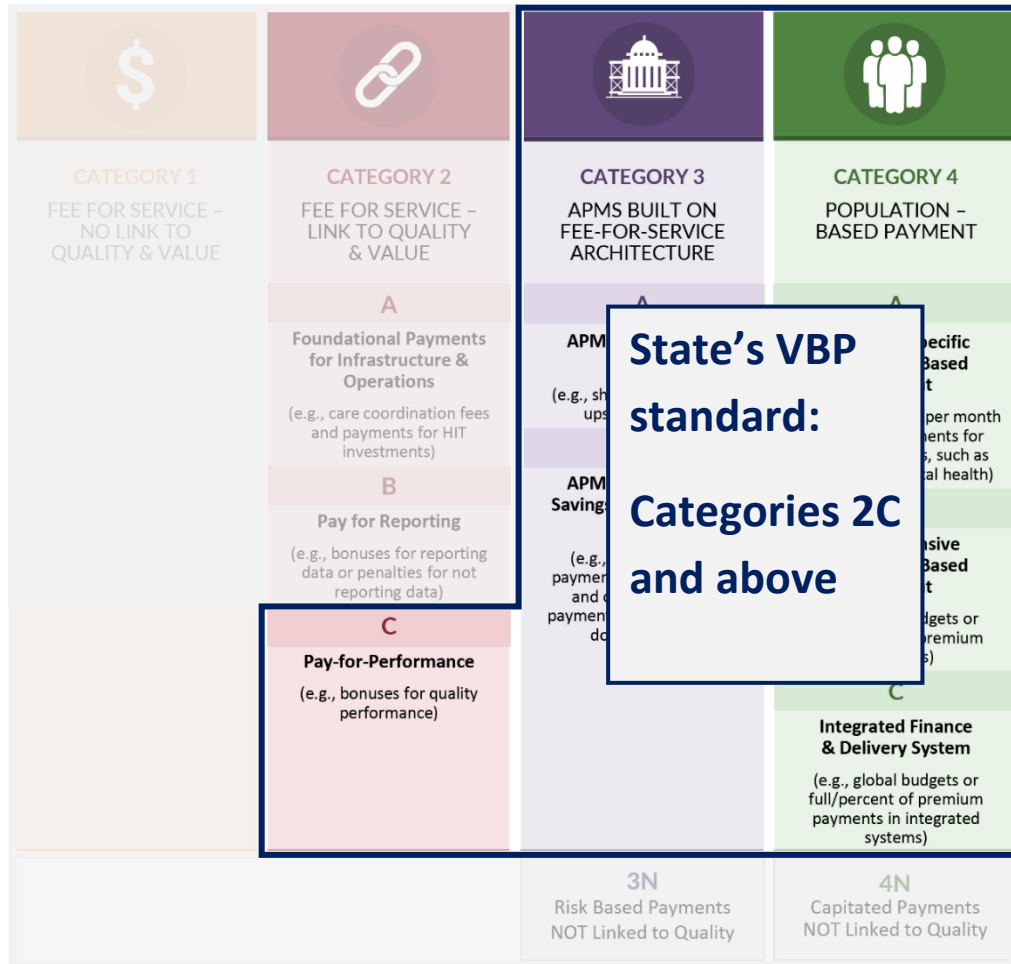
$

CATEGORY 1

FEE FOR SERVICE – NO LINK TO QUALITY & VALUE

CATEGORY 2

FEE FOR SERVICE – LINK TO QUALITY & VALUE

A

Foundational Payments for Infrastructure & Operations

(e.g., care coordination fees and payments for HIT investments)

B

Pay for Reporting

(e.g., bonuses for reporting data or penalties for not reporting data)

C

Pay-for-Performance

(e.g., bonuses for quality performance)

CATEGORY 3

APMS BUILT ON FEE-FOR-SERVICE ARCHITECTURE

A

APM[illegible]

(e.g., sh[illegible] ups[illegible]

APM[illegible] Savings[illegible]

(e.g., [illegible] paymen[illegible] and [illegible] paymen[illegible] do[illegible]

CATEGORY 4

POPULATION – BASED PAYMENT

A

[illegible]pecific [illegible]Based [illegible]t

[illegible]per month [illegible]ments for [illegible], such as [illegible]al health)

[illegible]nsive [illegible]Based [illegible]t

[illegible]dgets or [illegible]premium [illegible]s)

C

Integrated Finance & Delivery System

(e.g., global budgets or full/percent of premium payments in integrated systems)

State's VBP standard:

Categories 2C and above

3N

Risk Based Payments NOT Linked to Quality

4N

Capitated Payments NOT Linked to Quality